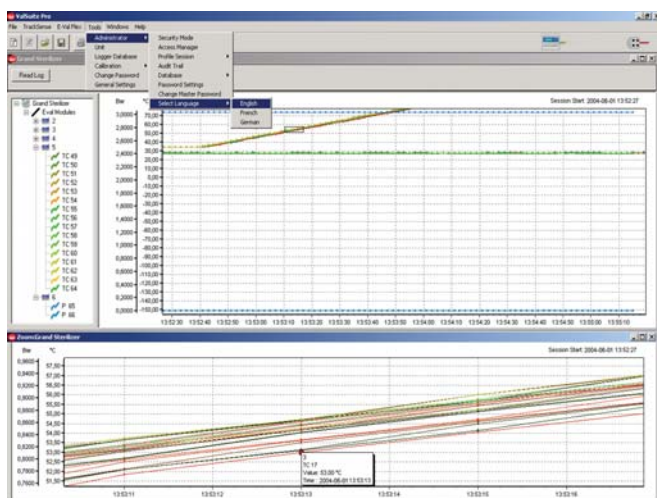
ValSuite Pro
File TrackSense E-Val Flex Tools Windows Help
Administrator
Unit
Logger Database
Calibration
Change Password
General Settings
Security Mode
Access Manager
Profile Session
Audit Trail
Database
Password Settings
Change Master Password
Select Language
English
French
German
Grand Sterilizer
Read Log
Grand Sterilizer
Eval Modules
2
3
4
5
TC 49
TC 50
TC 51
TC 52
TC 53
TC 54
TC 55
TC 56
TC 57
TC 58
TC 59
TC 60
TC 61
TC 62
TC 63
TC 64
6
P 65
P 66
Bar
°C
Session Start: 2004-08-01 13:52:27
3,0000
2,8000
2,6000
2,4000
2,2000
2,0000
1,8000
1,6000
1,4000
1,2000
1,0000
0,8000
0,6000
0,4000
0,2000
0,0000
70,00
60,00
50,00
40,00
30,00
20,00
10,00
0,00
-10,00
-20,00
-30,00
-40,00
-50,00
-60,00
-70,00
-80,00
-90,00
-100,00
-110,00
-120,00
-130,00
-140,00
-150,00
13:52:30 13:52:40 13:52:50 13:53:00 13:53:10 13:53:20 13:53:30 13:53:40 13:53:50 13:54:00 13:54:10 13:54:20 13:54:30 13:54:40 13:54:50 13:55:00 13:55:10
Zoom:Grand Sterilizer
Bar
°C
Session Start: 2004-08-01 13:52:27
0,9600
0,9400
0,9200
0,9000
0,8800
0,8600
0,8400
0,8200
0,8000
0,7800
0,7600
57,50
57,00
56,50
56,00
55,50
55,00
54,50
54,00
53,50
53,00
52,50
52,00
51,50
TC 17
Value: 53,00 °C
Time: 2004-08-01 13:53:13
13:53:11
13:53:12
13:53:13
13:53:14
13:53:15
13:53:16